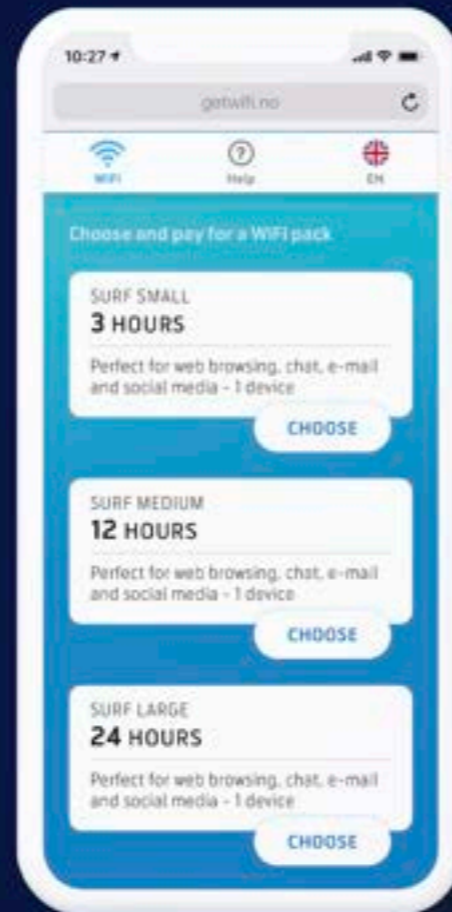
10:27

getwifi.no

WIFI

Help

EN

Choose and pay for a WiFi pack

SURF SMALL

3 HOURS

Perfect for web browsing, chat, e-mail and social media - 1 device

CHOOSE

SURF MEDIUM

12 HOURS

Perfect for web browsing, chat, e-mail and social media - 1 device

CHOOSE

SURF LARGE

24 HOURS

Perfect for web browsing, chat, e-mail and social media - 1 device

CHOOSE